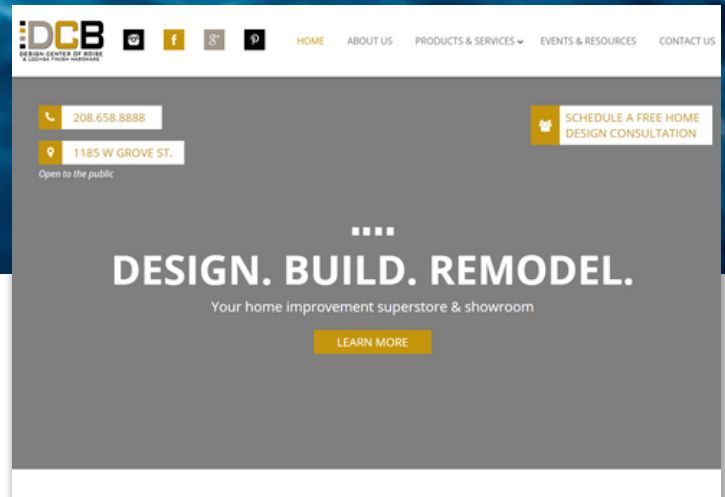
DCB
DESIGN CENTER OF BOISE & LOCHSA FINISH HARDWARE

f

g+

HOME ABOUT US PRODUCTS & SERVICES EVENTS & RESOURCES CONTACT US

208.658.8888

1185 W GROVE ST.

Open to the public

SCHEDULE A FREE HOME DESIGN CONSULTATION

DESIGN. BUILD. REMODEL.

Your home improvement superstore & showroom

LEARN MORE